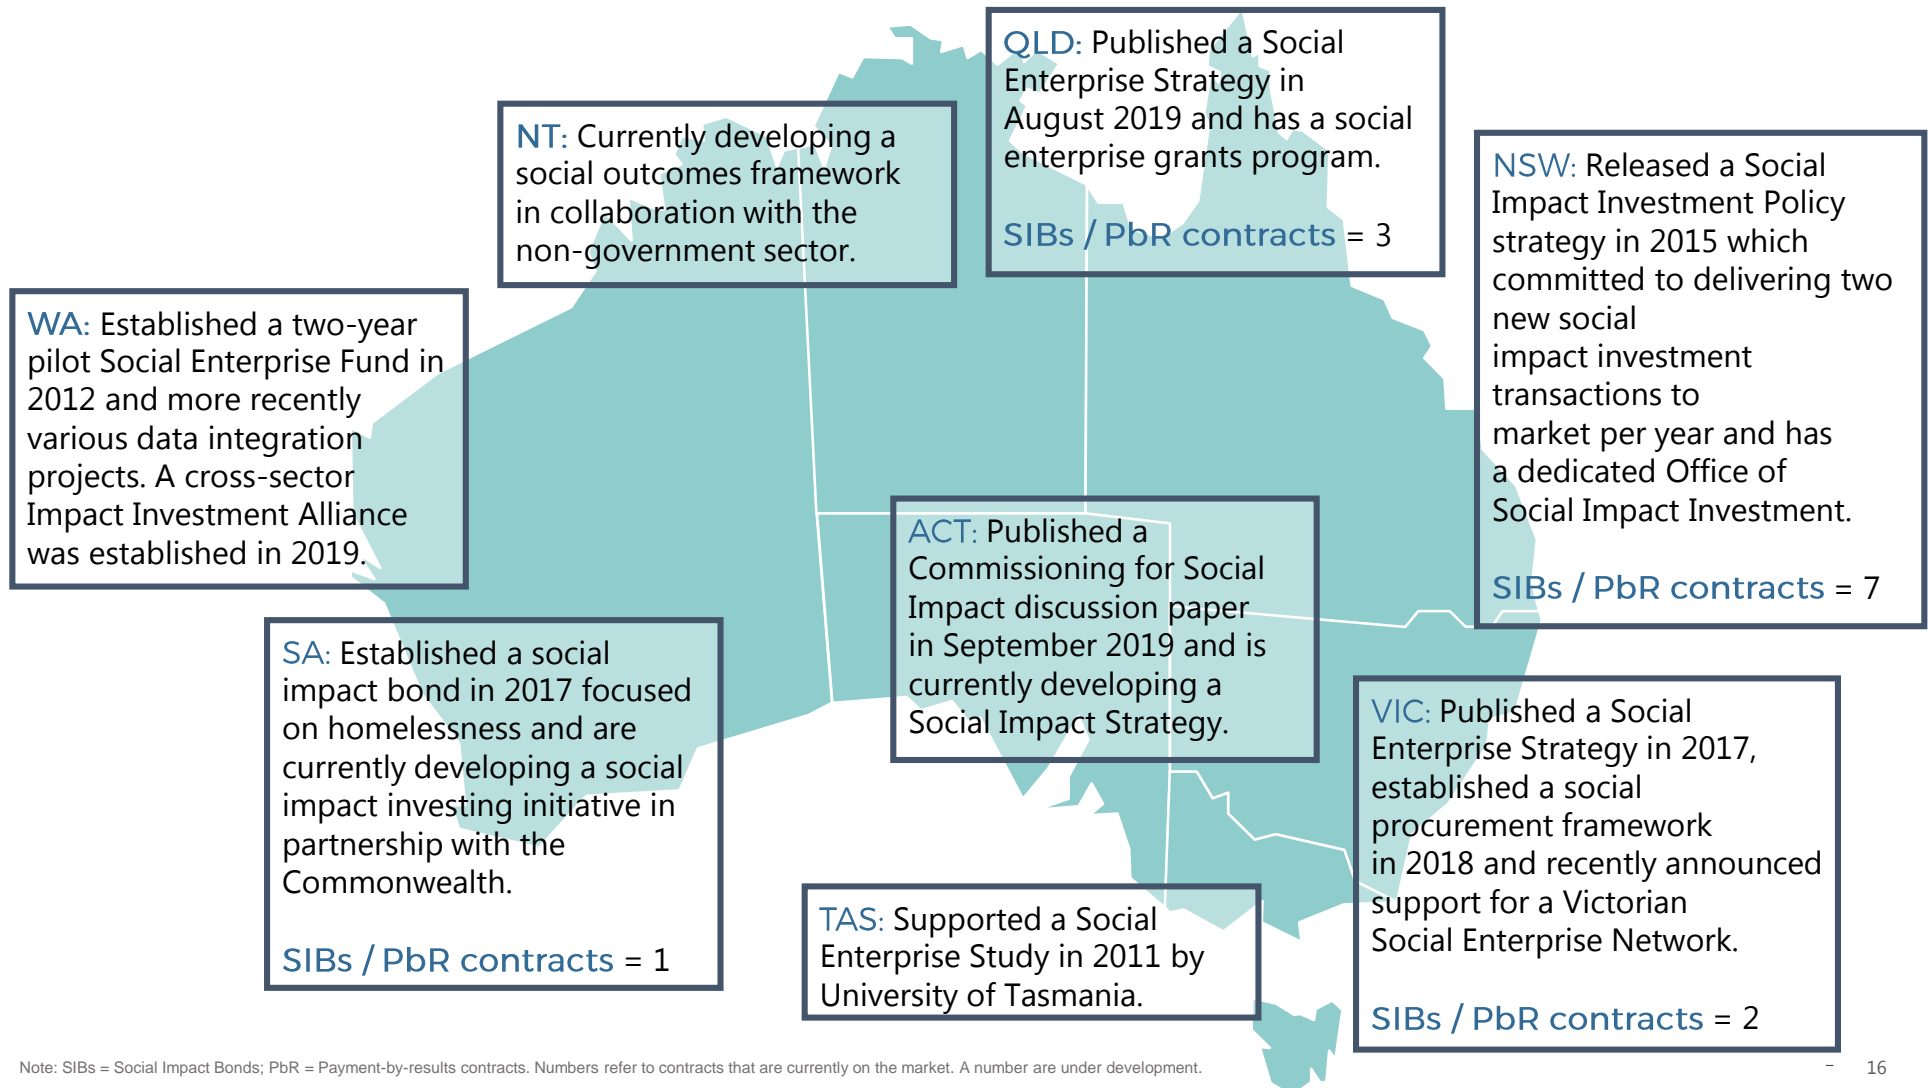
QLD: Published a Social Enterprise Strategy in August 2019 and has a social enterprise grants program.

SIBs / PbR contracts = 3

NT: Currently developing a social outcomes framework in collaboration with the non-government sector.

NSW: Released a Social Impact Investment Policy strategy in 2015 which committed to delivering two new social impact investment transactions to market per year and has a dedicated Office of Social Impact Investment.

SIBs / PbR contracts = 7

WA: Established a two-year pilot Social Enterprise Fund in 2012 and more recently various data integration projects. A cross-sector Impact Investment Alliance was established in 2019.

ACT: Published a Commissioning for Social Impact discussion paper in September 2019 and is currently developing a Social Impact Strategy.

SA: Established a social impact bond in 2017 focused on homelessness and are currently developing a social impact investing initiative in partnership with the Commonwealth.

SIBs / PbR contracts = 1

VIC: Published a Social Enterprise Strategy in 2017, established a social procurement framework in 2018 and recently announced support for a Victorian Social Enterprise Network.

SIBs / PbR contracts = 2

TAS: Supported a Social Enterprise Study in 2011 by University of Tasmania.

Note: SIBs = Social Impact Bonds; PbR = Payment-by-results contracts. Numbers refer to contracts that are currently on the market. A number are under development.

16